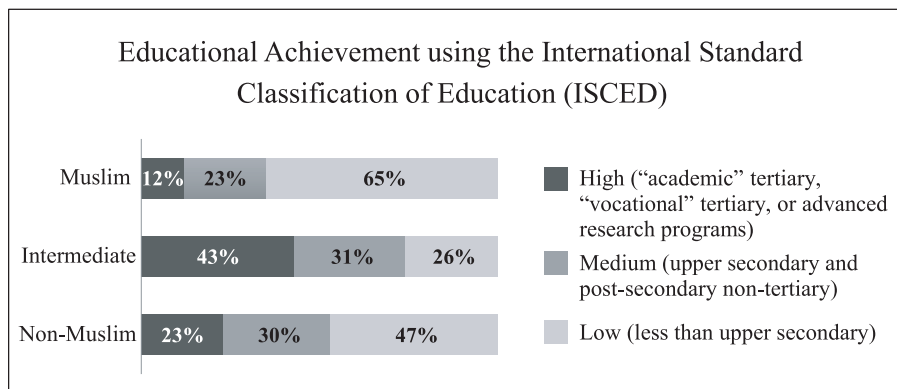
Educational Achievement using the International Standard Classification of Education (ISCED)

Muslim 12% 23% 65%

Intermediate 43% 31% 26%

Non-Muslim 23% 30% 47%

High ("academic" tertiary, "vocational" tertiary, or advanced research programs)

Medium (upper secondary and post-secondary non-tertiary)

Low (less than upper secondary)